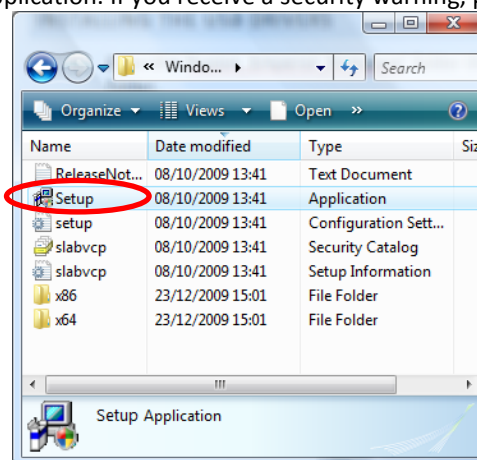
pplication. If you receive a security warning, p

« Windo... ▸

Search

Organize ▾ Views ▾ Open »

| Name | Date modified | Type | Siz |
|---|---|---|---|
| ReleaseNot... | 08/10/2009 13:41 | Text Document | |
| Setup | 08/10/2009 13:41 | Application | |
| setup | 08/10/2009 13:41 | Configuration Sett... | |
| slabvcp | 08/10/2009 13:41 | Security Catalog | |
| slabvcp | 08/10/2009 13:41 | Setup Information | |
| x86 | 23/12/2009 15:01 | File Folder | |
| x64 | 23/12/2009 15:01 | File Folder | |

Setup Application